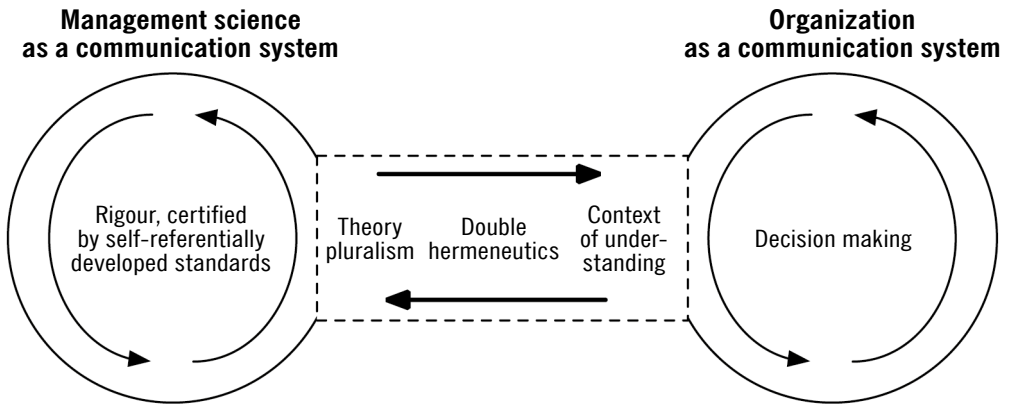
**Management science as a communication system**

Rigour, certified by self-referentially developed standards

Theory pluralism

Double hermeneutics

Context of understanding

**Organization as a communication system**

Decision making